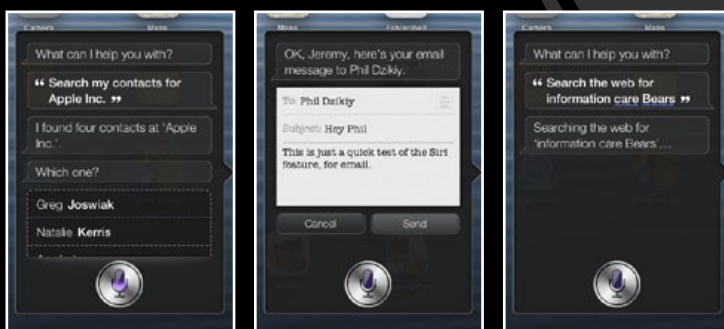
Camera Maps

What can I help you with?

“ Search my contacts for Apple Inc. ”

I found four contacts at 'Apple Inc.'

Which one?

Greg Joswiak

Natalie Kerris

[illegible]

Notes Passbook

OK, Jeremy, here's your email message to Phil Dzikiy.

To: Phil Dzikiy

Subject: Hey Phil

This is just a quick test of the Siri feature, for email.

Cancel

Send

Camera Maps

What can I help you with?

“ Search the web for information care Bears ”

Searching the web for 'information care Bears'...